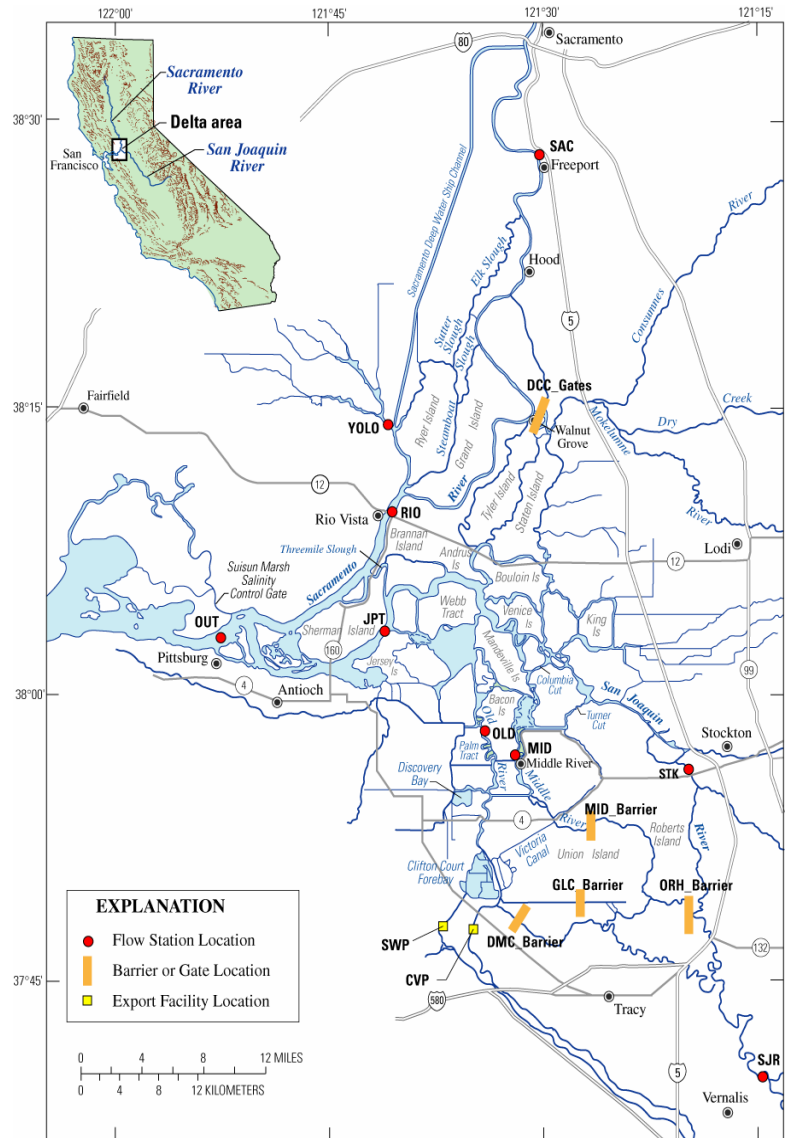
122°00'
121°45'
121°30'
121°15'
38°30'
38°15'
38°00'
37°45'

Sacramento River
Delta area
San Francisco
San Joaquin River

80
Sacramento
SAC
Freeport
Sacramento Deep Water Ship Channel
Elk Slough
Hood
Sutter Slough
Steamboat Slough
5
Cosumnes
River
DCC_Gates
Fairfield
YOLO
Ryer Island
Grand Island
Walnut Grove
Mokelumne
Dry
Creek
River
12
RIO
Rio Vista
Tyler Island
Staten Island
Brannan Island
Threemile Slough
Andrus Is
Lodi
12
Bouloin Is
Suisun Marsh Salinity Control Gate
Sacramento
Webb Tract
Venice Is
King Is
OUT
JPT
Sherman Island
Mandeville Is
Pittsburg
160
Jersey Is
99
4
Antioch
Columbia Cut
San Joaquin
Bacon Is
Turner Cut
Old
OLD
Stockton
MID
Middle River
Palm Tract
Discovery Bay
River
Middle
STK
4
MID_Barrier
River
Roberts Island
River
Victoria Canal
Union Island
Clifton Court Forebay
GLC_Barrier
ORH_Barrier
SWP
DMC_Barrier
132
CVP
580
Tracy
5
SJR
Vernalis

EXPLANATION
Flow Station Location
Barrier or Gate Location
Export Facility Location

0 4 8 12 MILES
0 4 8 12 KILOMETERS